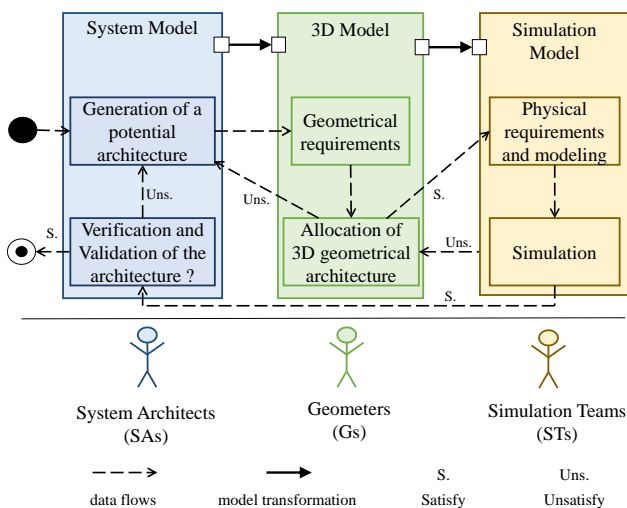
System Model

3D Model

Simulation Model

Generation of a potential architecture

Geometrical requirements

Physical requirements and modeling

Uns.

Uns.

S.

S.

Verification and Validation of the architecture ?

Allocation of 3D geometrical architecture

Uns.

Simulation

S.

System Architects (SAs)

Geometers (Gs)

Simulation Teams (STs)

data flows

model transformation

S.
Satisfy

Uns.
Unsatisfy